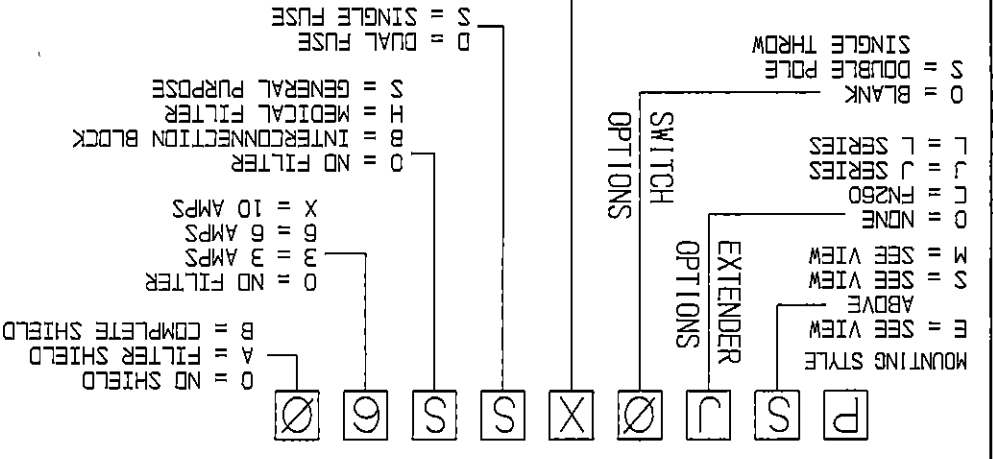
P S J Ø X S S 6 Ø

MOUNTING STYLE
E = SEE VIEW ABOVE
S = SEE VIEW
M = SEE VIEW

EXTENDER OPTIONS
0 = NONE
C = FN290
J = J SERIES
L = L SERIES

SWITCH OPTIONS
0 = BLANK
S = DOUBLE POLE SINGLE THROW

D = DUAL FUSE
S = SINGLE FUSE

0 = NO FILTER
B = INTERCONNECTION BLOCK
H = MEDICAL FILTER
S = GENERAL PURPOSE

0 = NO FILTER
3 = 3 AMPS
6 = 6 AMPS
X = 10 AMPS

0 = NO SHIELD
A = FILTER SHIELD
B = COMPLETE SHIELD